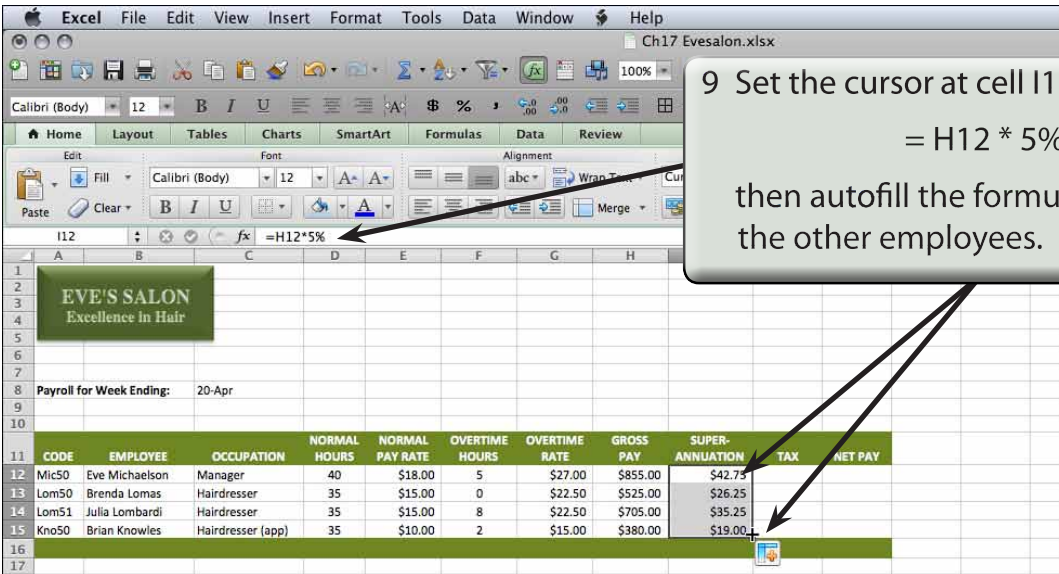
Excel File Edit View Insert Format Tools Data Window Help

Ch17 Evesalon.xlsx

9 Set the cursor at cell I1

= H12 * 5%

then autofill the formu

the other employees.

Calibri (Body) 12 B I U $ %

Home Layout Tables Charts SmartArt Formulas Data Review

Edit Font Alignment

Paste Fill Clear Calibri (Body) 12 abc Wrap Text Merge

I12 fx =H12*5%

EVE'S SALON
Excellence in Hair

Payroll for Week Ending: 20-Apr

| | A | B | C | D | E | F | G | H | I | J | K |
|---|---|---|---|---|---|---|---|---|---|---|---|
| 11 | CODE | EMPLOYEE | OCCUPATION | NORMAL HOURS | NORMAL PAY RATE | OVERTIME HOURS | OVERTIME RATE | GROSS PAY | SUPER-ANNUATION | TAX | NET PAY |
| 12 | Mic50 | Eve Michaelson | Manager | 40 | $18.00 | 5 | $27.00 | $855.00 | $42.75 | | |
| 13 | Lom50 | Brenda Lomas | Hairdresser | 35 | $15.00 | 0 | $22.50 | $525.00 | $26.25 | | |
| 14 | Lom51 | Julia Lombardi | Hairdresser | 35 | $15.00 | 8 | $22.50 | $705.00 | $35.25 | | |
| 15 | Kno50 | Brian Knowles | Hairdresser (app) | 35 | $10.00 | 2 | $15.00 | $380.00 | $19.00 | | |